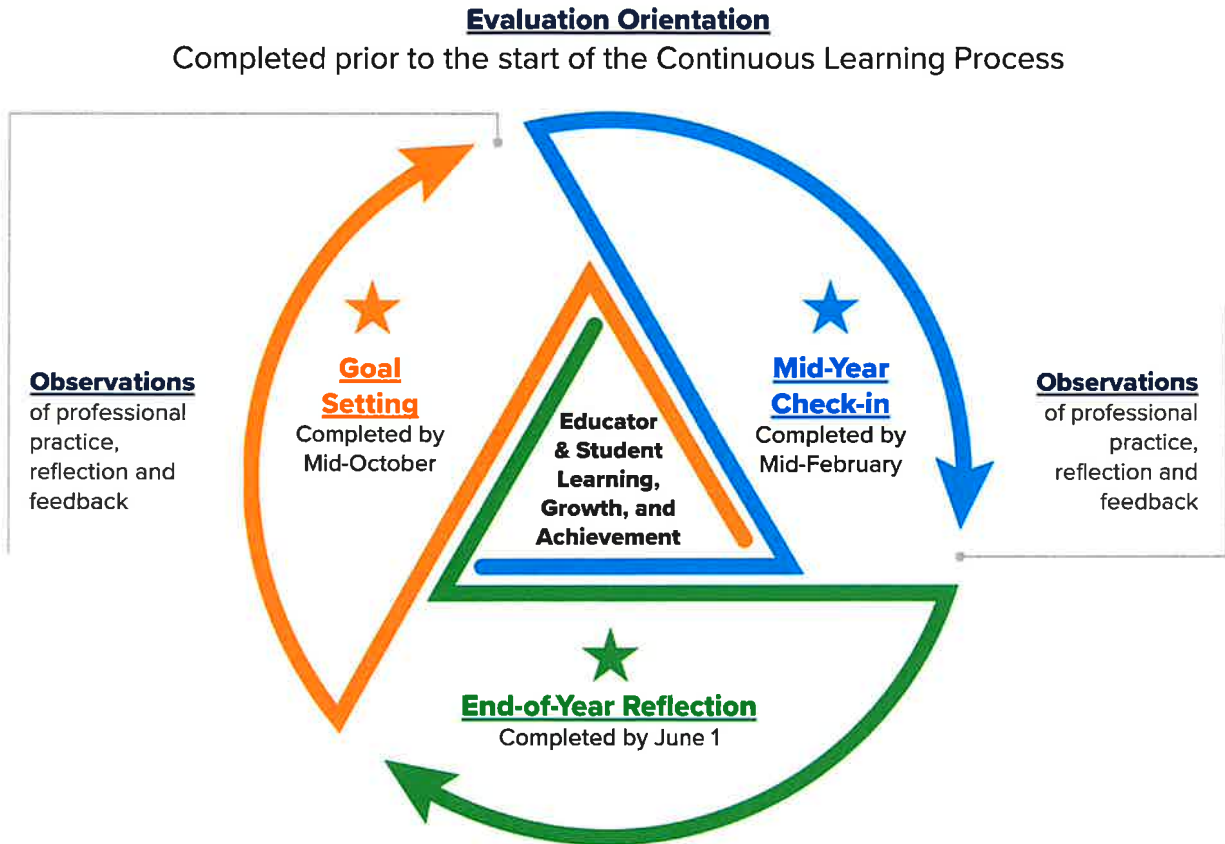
Evaluation Orientation
Completed prior to the start of the Continuous Learning Process

Observations
of professional practice, reflection and feedback

Goal Setting
Completed by Mid-October

Educator & Student Learning, Growth, and Achievement

Mid-Year Check-in
Completed by Mid-February

Observations
of professional practice, reflection and feedback

End-of-Year Reflection
Completed by June 1